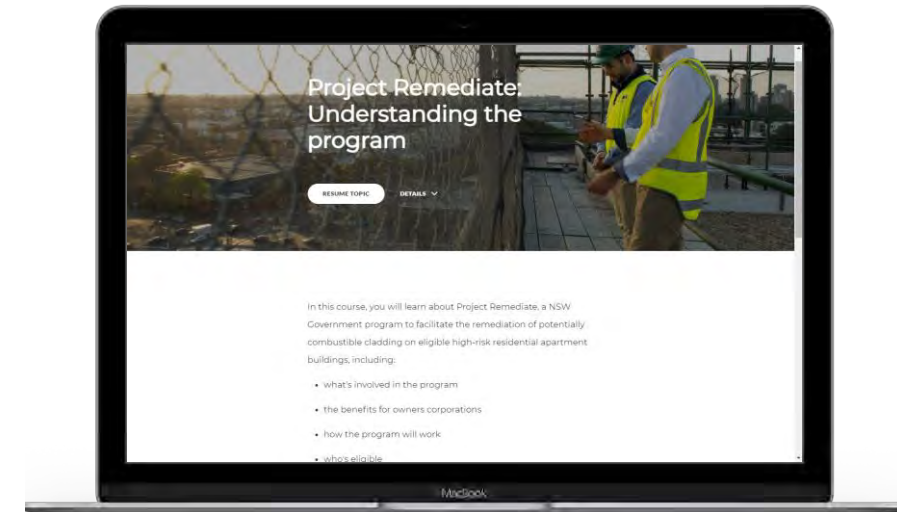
Project Remediate: Understanding the program

RESUME TOPIC

DETAILS

In this course, you will learn about Project Remediate, a NSW Government program to facilitate the remediation of potentially combustible cladding on eligible high-risk residential apartment buildings, including:

- what's involved in the program
- the benefits for owners corporations
- how the program will work
- who's eligible

MacBook